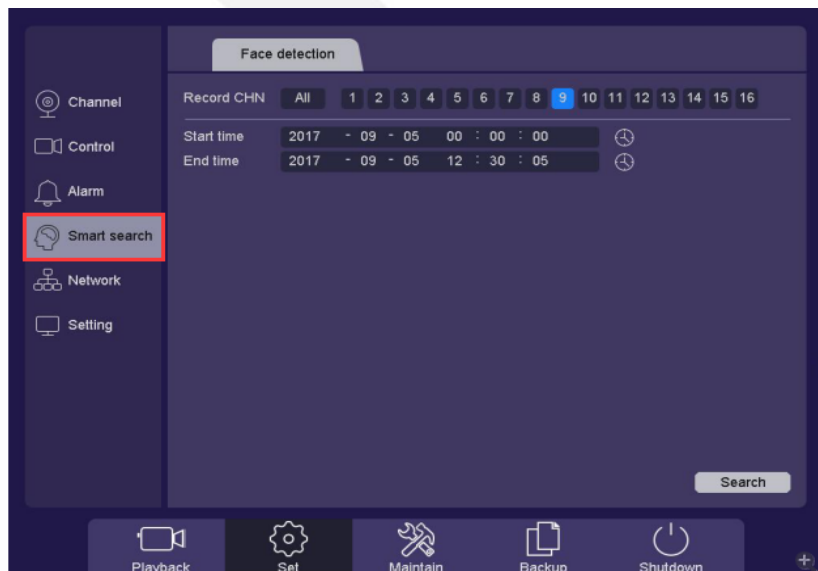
Face detection

Channel
Control
Alarm
Smart search
Network
Setting

Record CHN All 1 2 3 4 5 6 7 8 9 10 11 12 13 14 15 16

Start time 2017 - 09 - 05 00 : 00 : 00
End time 2017 - 09 - 05 12 : 30 : 05

Search

Playback
Set
Maintain
Backup
Shutdown